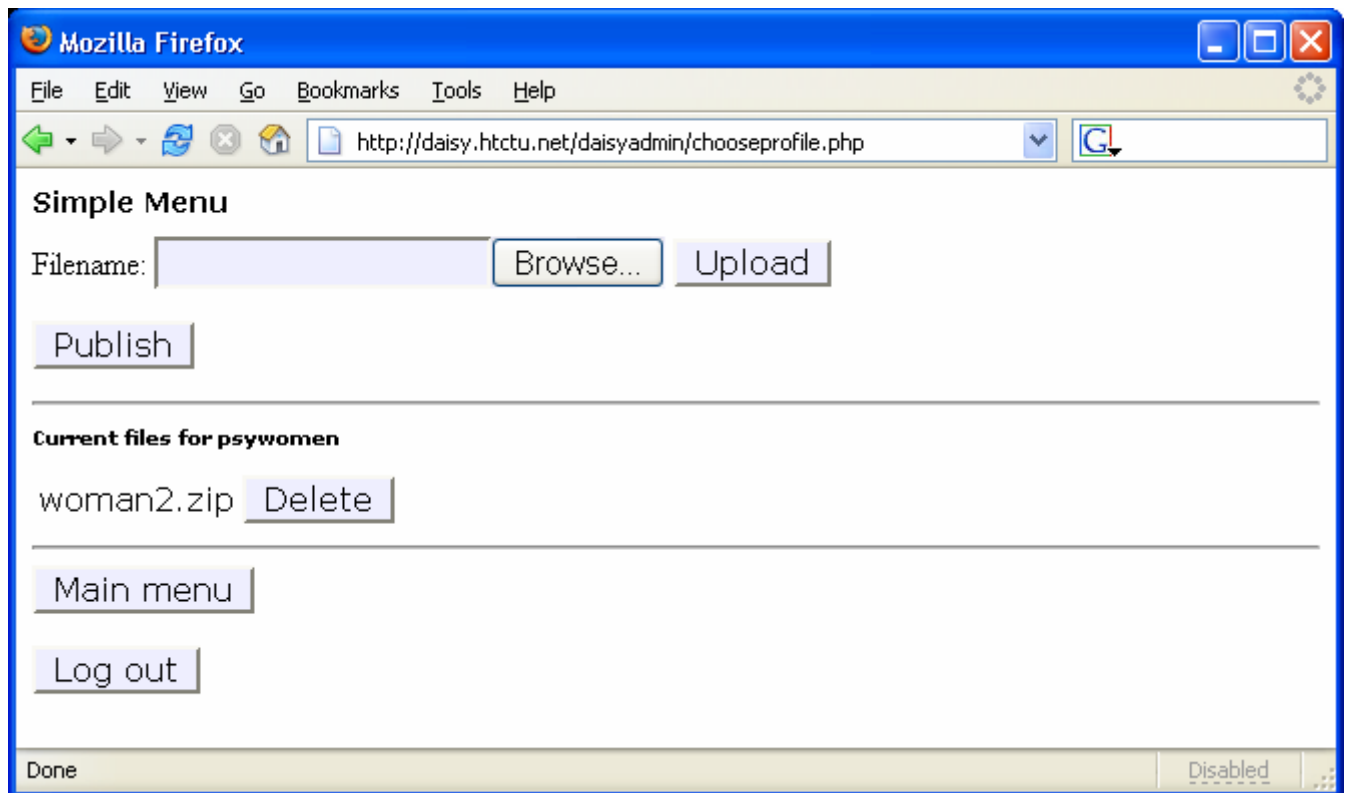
Mozilla Firefox

File Edit View Go Bookmarks Tools Help

http://daisy.htctu.net/daisyadmin/chooseprofile.php

G

Simple Menu

Filename: Browse... Upload

Publish

Current files for psywomen

woman2.zip Delete

Main menu

Log out

Done

Disabled